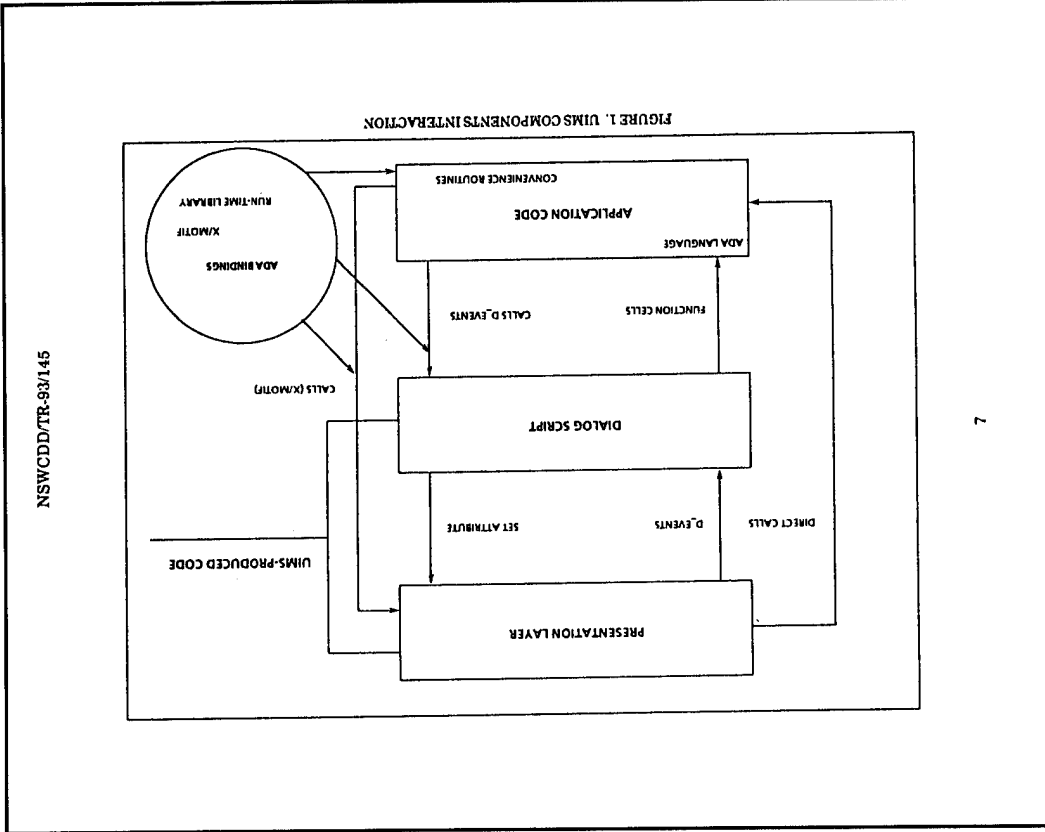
NSWCDD/TR-93/145

FIGURE 1. UIMS COMPONENTS INTERACTION

ADA BINDINGS

X/MOTIF

RUN-TIME LIBRARY

APPLICATION CODE

CONVENIENCE ROUTINES

ADA LANGUAGE

CALLS D_EVENTS

FUNCTION CELLS

CALLS (X/MOTIF)

DIALOG SCRIPT

SET ATTRIBUTE

D_EVENTS

DIRECT CALLS

UIMS-PRODUCED CODE

PRESENTATION LAYER

7